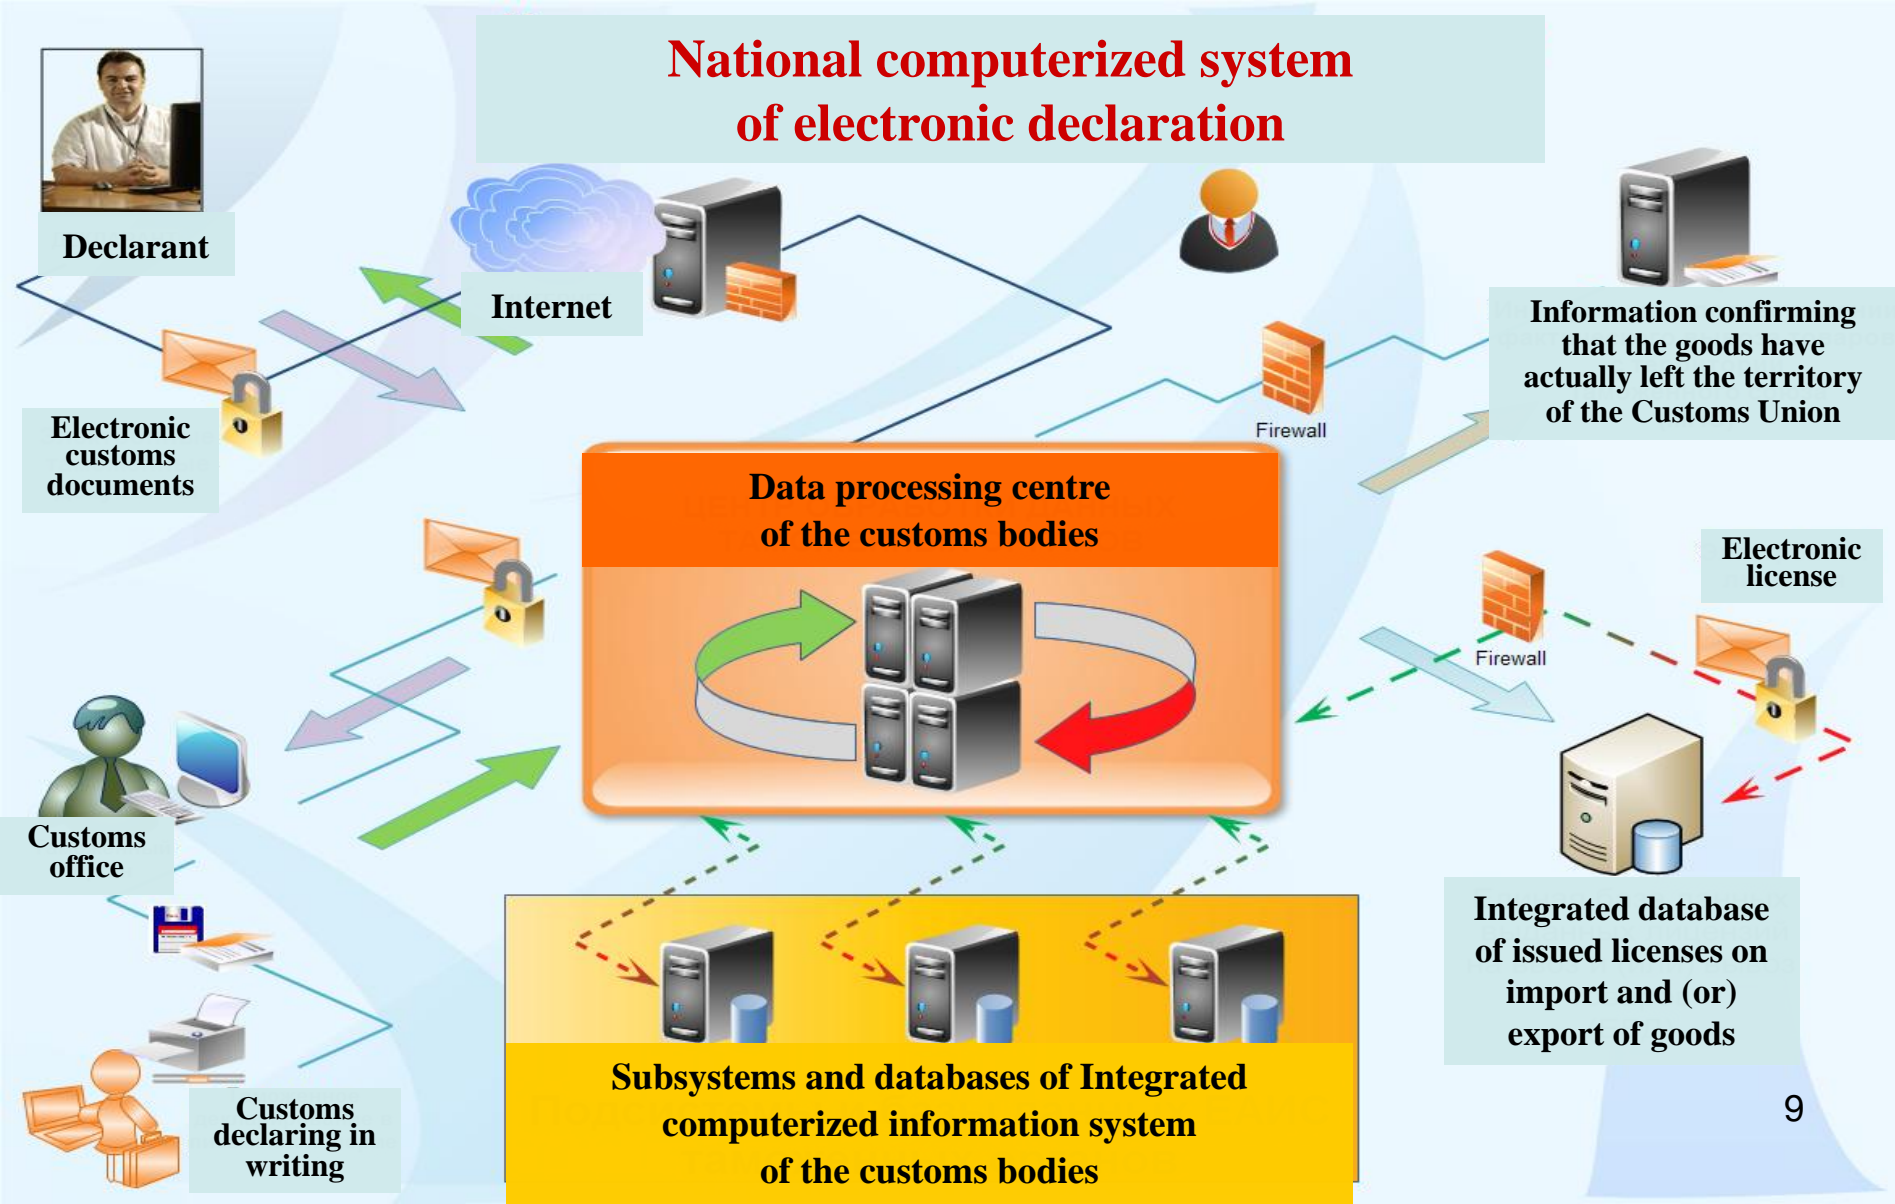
National computerized system of electronic declaration

Declarant

Internet

Information confirming that the goods have actually left the territory of the Customs Union

Firewall

Electronic customs documents

Data processing centre of the customs bodies

Electronic license

Firewall

Customs office

Integrated database of issued licenses on import and (or) export of goods

Subsystems and databases of Integrated computerized information system of the customs bodies

Customs declaring in writing

9